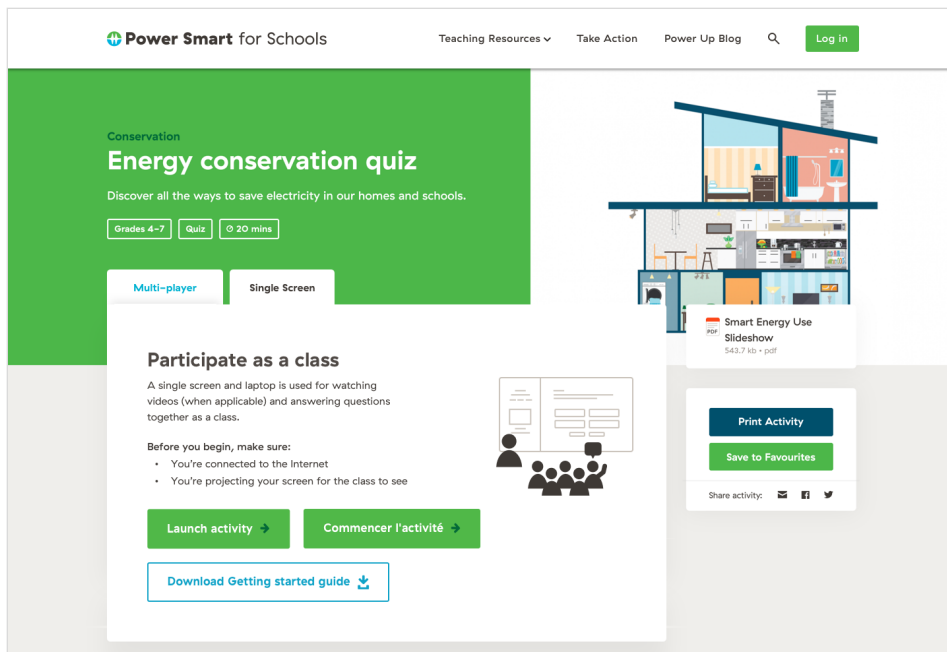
Power Smart for Schools

Teaching Resources

Take Action

Power Up Blog

Log in

Conservation

Energy conservation quiz

Discover all the ways to save electricity in our homes and schools.

Grades 4–7

Quiz

20 mins

Multi-player

Single Screen

Participate as a class

A single screen and laptop is used for watching videos (when applicable) and answering questions together as a class.

Before you begin, make sure:

• You're connected to the Internet
• You're projecting your screen for the class to see

Launch activity

Commencer l'activité

Download Getting started guide

PDF Smart Energy Use Slideshow
543.7 kb • pdf

Print Activity

Save to Favourites

Share activity: